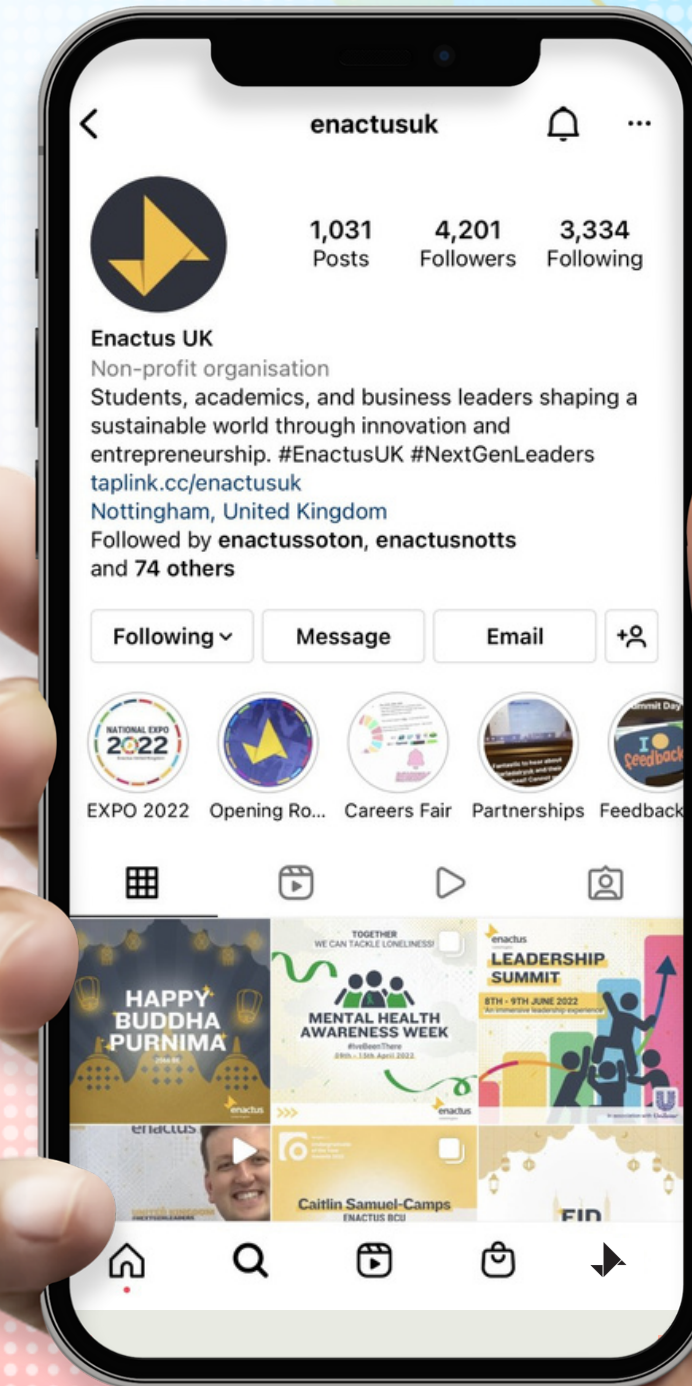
enactusuk

1,031 Posts
4,201 Followers
3,334 Following

Enactus UK
Non-profit organisation
Students, academics, and business leaders shaping a sustainable world through innovation and entrepreneurship. #EnactusUK #NextGenLeaders
taplink.cc/enactusuk
Nottingham, United Kingdom
Followed by enactussoton, enactusnotts and 74 others

Following
Message
Email

NATIONAL EXPO 2022
EXPO 2022
Opening Ro...
Careers Fair
Partnerships
Feedback

HAPPY BUDDHA PURNIMA
enactus

TOGETHER WE CAN TACKLE LONELINESS!
MENTAL HEALTH AWARENESS WEEK
#IveBeenThere
enactus

enactus
LEADERSHIP SUMMIT
8TH - 9TH JUNE 2022
An immersive leadership experience

enactus

Caitlin Samuel-Camps
ENACTUS BCU

EID